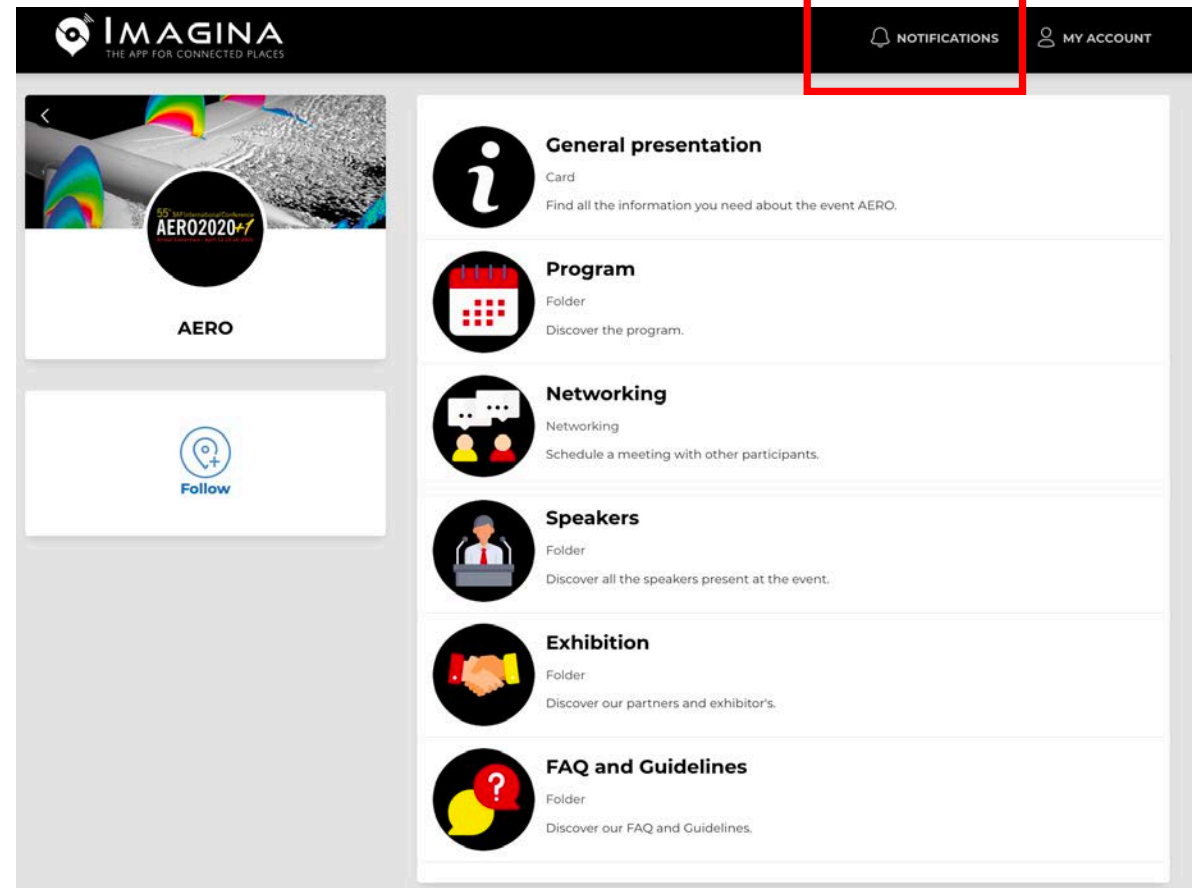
IMAGINA
THE APP FOR CONNECTED PLACES

NOTIFICATIONS

MY ACCOUNT

55th 3AF International Conference
AERO2020+1
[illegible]

AERO

Follow

General presentation
Card
Find all the information you need about the event AERO.

Program
Folder
Discover the program.

Networking
Networking
Schedule a meeting with other participants.

Speakers
Folder
Discover all the speakers present at the event.

Exhibition
Folder
Discover our partners and exhibitor's.

FAQ and Guidelines
Folder
Discover our FAQ and Guidelines.